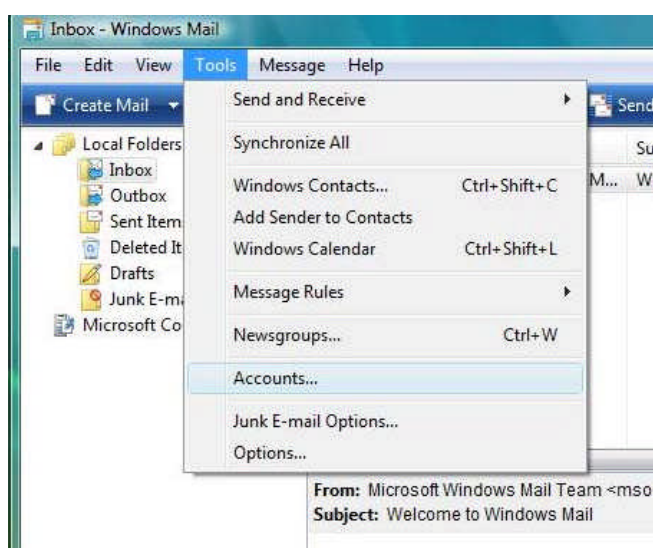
Inbox - Windows Mail

File Edit View Tools Message Help

Create Mail

Send

Local Folders
Inbox
Outbox
Sent Item
Deleted It
Drafts
Junk E-m
Microsoft Co

Send and Receive
Synchronize All
Windows Contacts... Ctrl+Shift+C
Add Sender to Contacts
Windows Calendar Ctrl+Shift+L
Message Rules
Newsgroups... Ctrl+W
Accounts...
Junk E-mail Options...
Options...

Su
M... W

From: Microsoft Windows Mail Team <mso
Subject: Welcome to Windows Mail